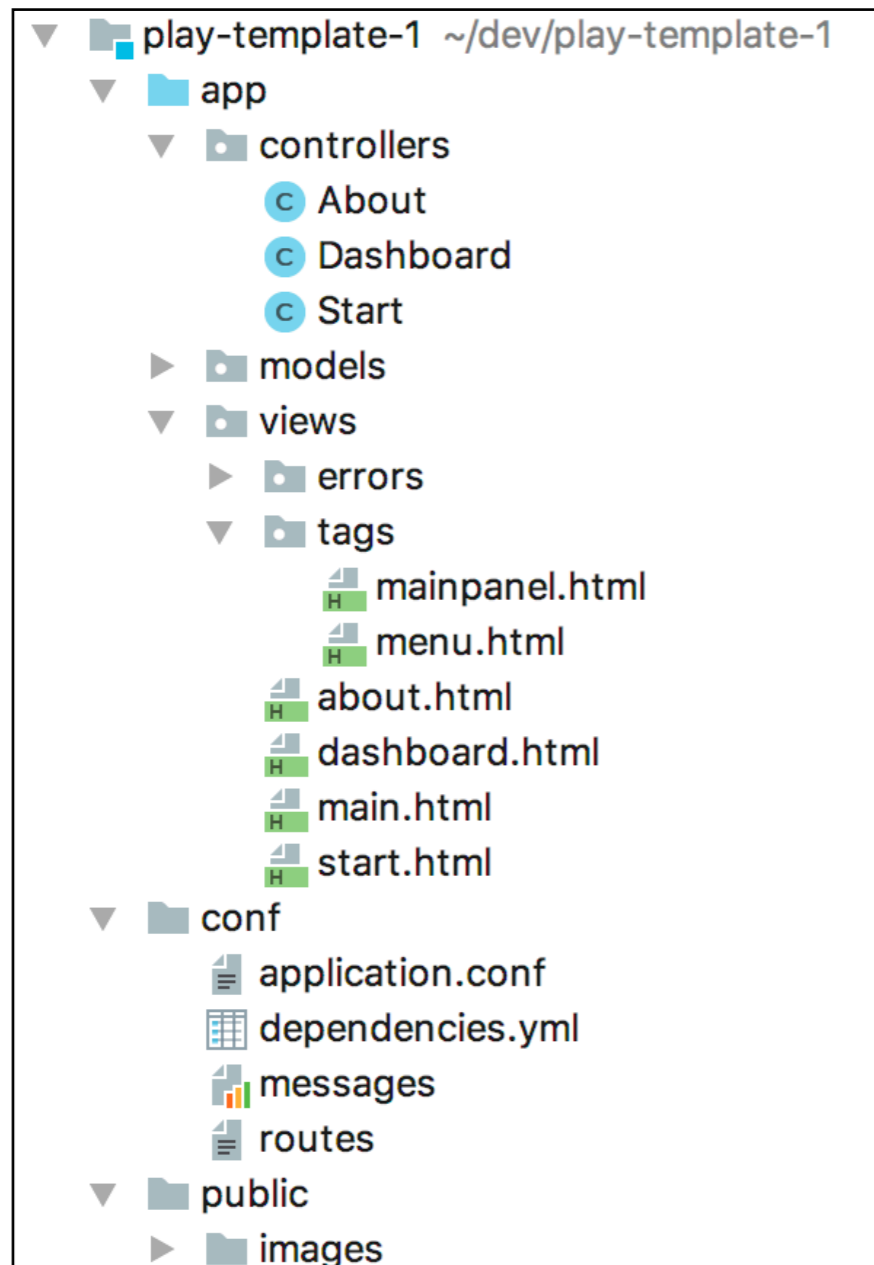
play-template-1 ~/dev/play-template-1
app
controllers
C About
C Dashboard
C Start
models
views
errors
tags
H mainpanel.html
H menu.html
H about.html
H dashboard.html
H main.html
H start.html
conf
application.conf
dependencies.yml
messages
routes
public
images